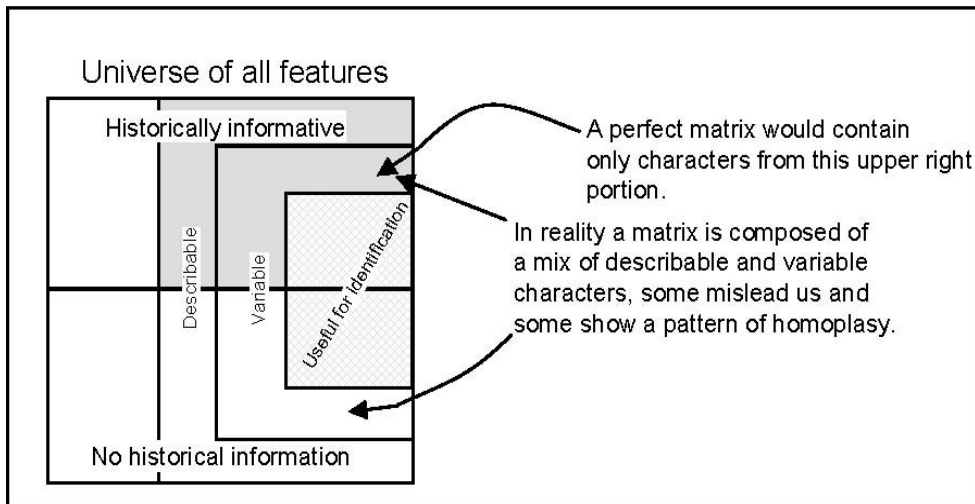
Universe of all features

Historically informative

Describable

Variable

Useful for identification

No historical information

A perfect matrix would contain only characters from this upper right portion.

In reality a matrix is composed of a mix of describable and variable characters, some mislead us and some show a pattern of homoplasy.